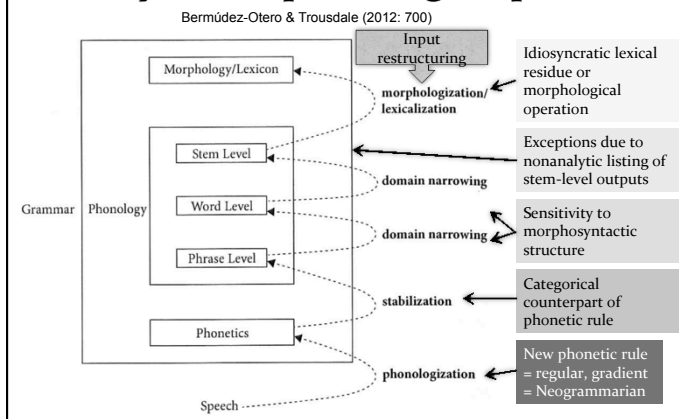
Bermúdez-Otero & Trousdale (2012: 700)

Input restructuring

Morphology/Lexicon

morphologization/ lexicalization

Idiosyncratic lexical residue or morphological operation

Stem Level

domain narrowing

Exceptions due to nonanalytic listing of stem-level outputs

Grammar

Phonology

Word Level

domain narrowing

Sensitivity to morphosyntactic structure

Phrase Level

stabilization

Categorical counterpart of phonetic rule

Phonetics

phonologization

New phonetic rule = regular, gradient = Neogrammarian

Speech